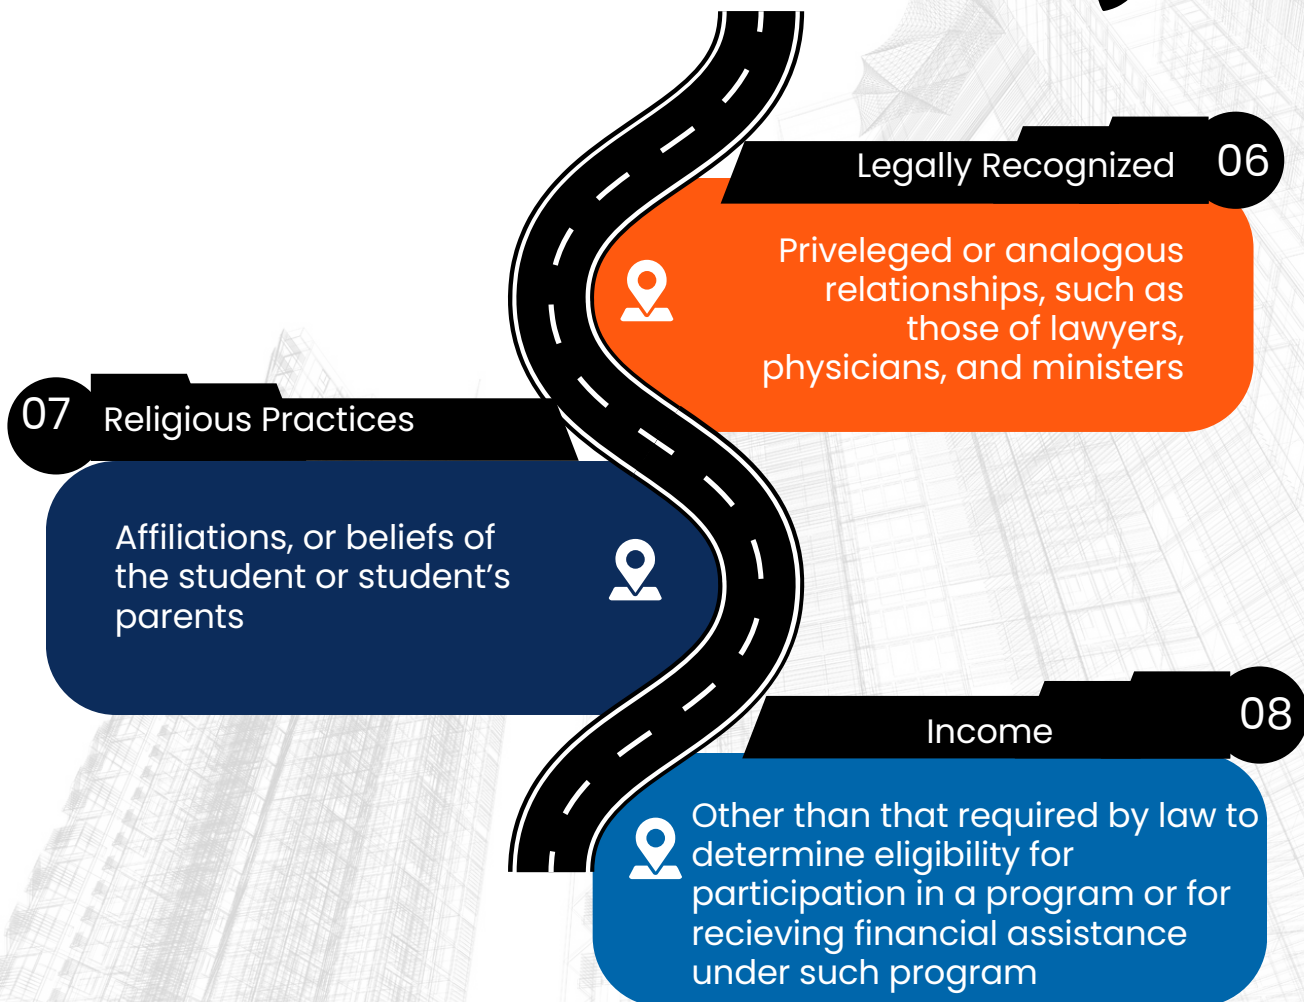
Legally Recognized 06

Priveleged or analogous relationships, such as those of lawyers, physicians, and ministers

07 Religious Practices

Affiliations, or beliefs of the student or student's parents

Income 08

Other than that required by law to determine eligibility for participation in a program or for recieving financial assistance under such program